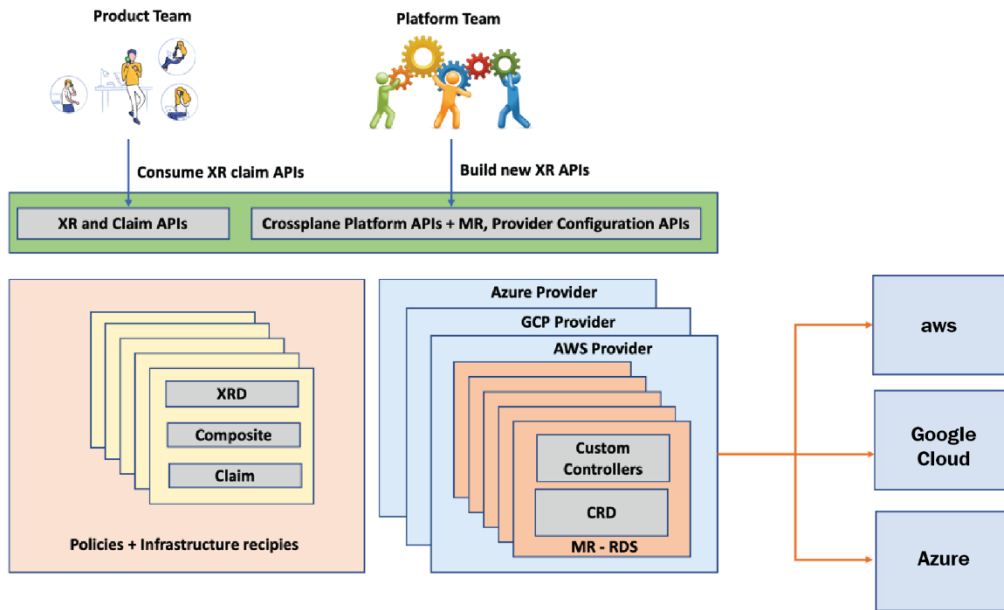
Product Team

Platform Team

Consume XR claim APIs

Build new XR APIs

XR and Claim APIs

Crossplane Platform APIs + MR, Provider Configuration APIs

XRD

Composite

Claim

Policies + Infrastructure recipies

Azure Provider

GCP Provider

AWS Provider

Custom Controllers

CRD

MR - RDS

aws

Google Cloud

Azure